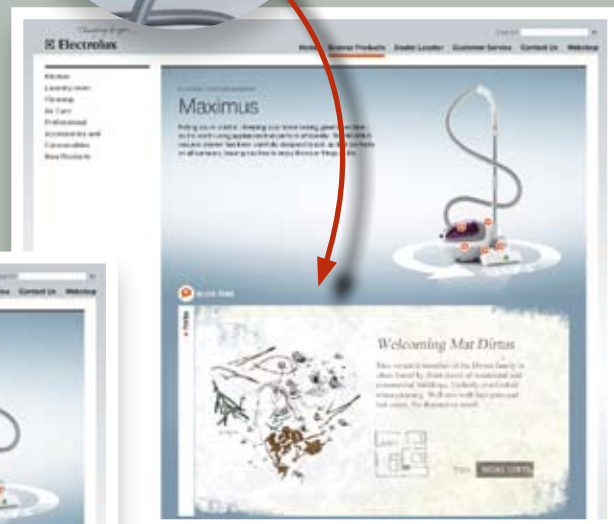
Thinking of you

Electrolux

Home Browse Products Dealer Locator Customer Service Contact Us Webshop

Kitchen
Laundry room
Cleaning
Air Care
Professional
Accessories and Consumables
New Products

Maximus

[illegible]

Welcoming Mat Dirtus

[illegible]

MORE DIRTS

Contact Us Webshop